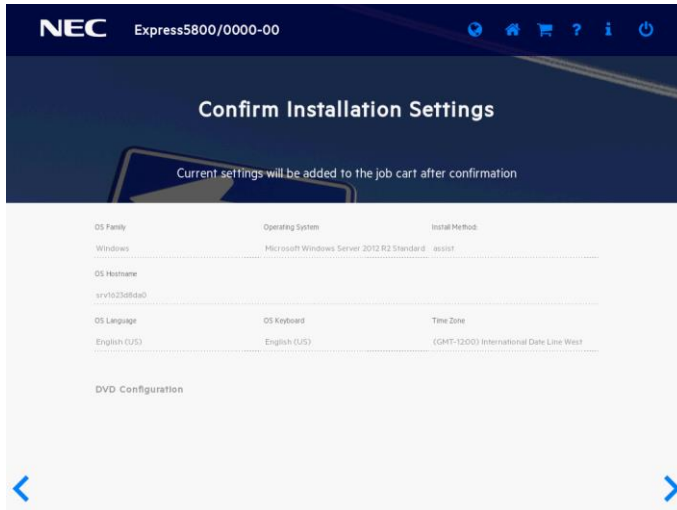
NEC Express5800/0000-00

Confirm Installation Settings

Current settings will be added to the job cart after confirmation

OS Family
Windows

Operating System
Microsoft Windows Server 2012 R2 Standard

Install Method
assist

OS Hostname
srv1d23d6da0

OS Language
English (US)

OS Keyboard
English (US)

Time Zone
(GMT-12:00) International Date Line West

DVD Configuration